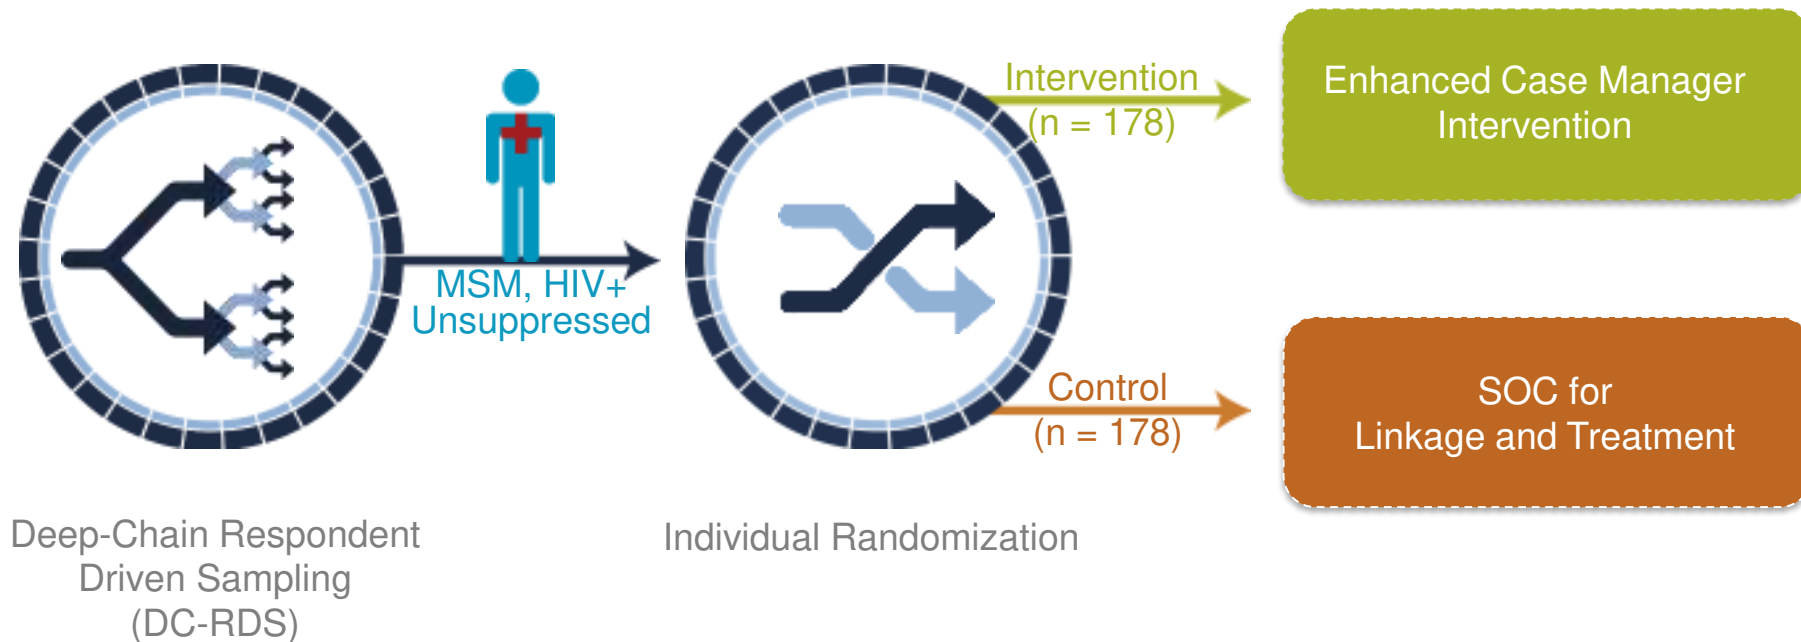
MSM, HIV+
Unsuppressed

Intervention
(n = 178)

Enhanced Case Manager Intervention

Control
(n = 178)

SOC for
Linkage and Treatment

Deep-Chain Respondent Driven Sampling (DC-RDS)

Individual Randomization